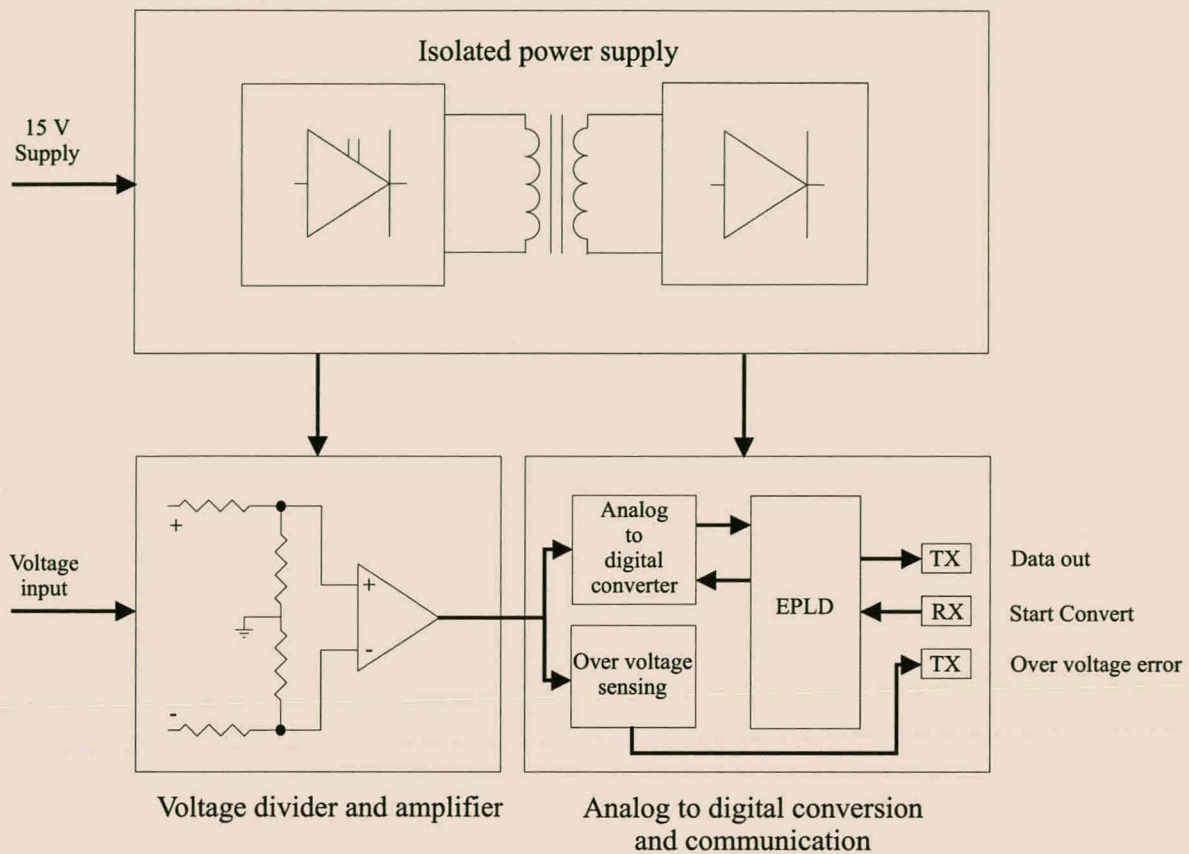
Isolated power supply

15 V
Supply

Voltage
input

+

-

+

-

Analog
to
digital
converter

Over voltage
sensing

EPLD

TX

RX

TX

Data out

Start Convert

Over voltage error

Voltage divider and amplifier

Analog to digital conversion
and communication